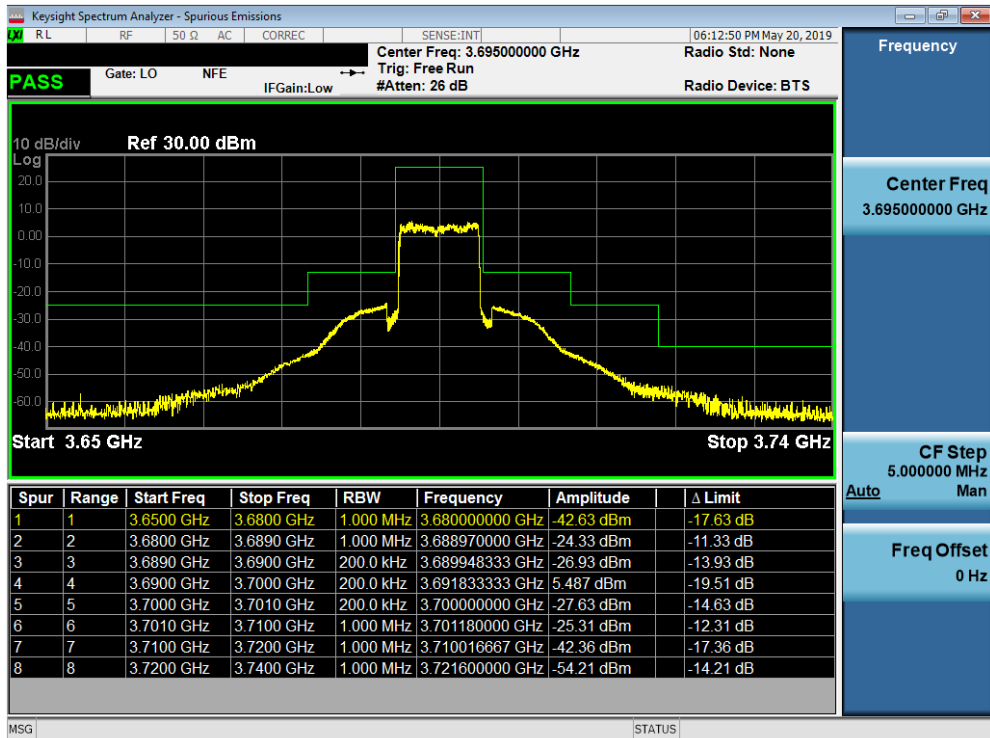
Keysight Spectrum Analyzer - Spurious Emissions

RL | RF | 50 Ω AC | CORREC | SENSE:INT | 06:12:50 PM May 20, 2019

Center Freq: 3.695000000 GHz
Trig: Free Run
#Atten: 26 dB

Radio Std: None
Radio Device: BTS

PASS

Gate: LO NFE IFGain:Low

Frequency

10 dB/div Ref 30.00 dBm
Log
20.0
10.0
0.00
-10.0
-20.0
-30.0
-40.0
-50.0
-60.0

Start 3.65 GHz
Stop 3.74 GHz

Center Freq
3.695000000 GHz

CF Step
5.000000 MHz
Auto Man

Freq Offset
0 Hz

| Spur | Range | Start Freq | Stop Freq | RBW | Frequency | Amplitude | Δ Limit |
|---|---|---|---|---|---|---|---|
| 1 | 1 | 3.6500 GHz | 3.6800 GHz | 1.000 MHz | 3.680000000 GHz | -42.63 dBm | -17.63 dB |
| 2 | 2 | 3.6800 GHz | 3.6890 GHz | 1.000 MHz | 3.688970000 GHz | -24.33 dBm | -11.33 dB |
| 3 | 3 | 3.6890 GHz | 3.6900 GHz | 200.0 kHz | 3.689948333 GHz | -26.93 dBm | -13.93 dB |
| 4 | 4 | 3.6900 GHz | 3.7000 GHz | 200.0 kHz | 3.691833333 GHz | 5.487 dBm | -19.51 dB |
| 5 | 5 | 3.7000 GHz | 3.7010 GHz | 200.0 kHz | 3.700000000 GHz | -27.63 dBm | -14.63 dB |
| 6 | 6 | 3.7010 GHz | 3.7100 GHz | 1.000 MHz | 3.701180000 GHz | -25.31 dBm | -12.31 dB |
| 7 | 7 | 3.7100 GHz | 3.7200 GHz | 1.000 MHz | 3.710016667 GHz | -42.36 dBm | -17.36 dB |
| 8 | 8 | 3.7200 GHz | 3.7400 GHz | 1.000 MHz | 3.721600000 GHz | -54.21 dBm | -14.21 dB |

MSG STATUS